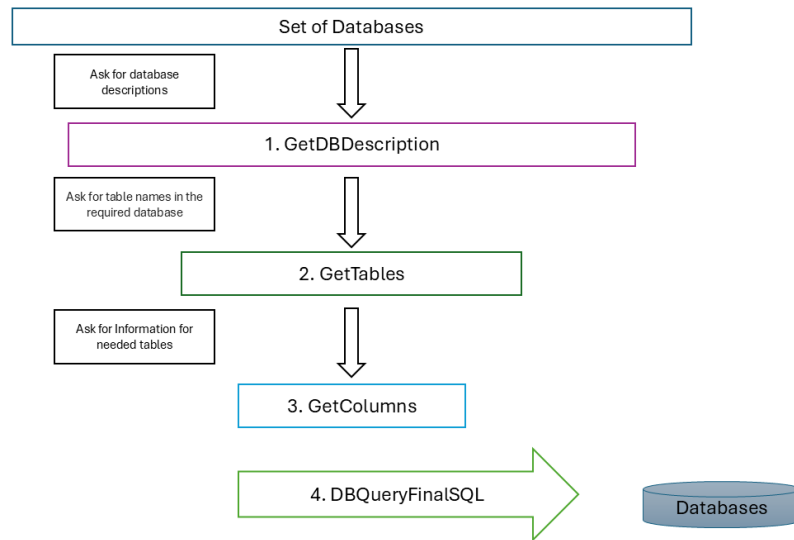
Set of Databases

Ask for database descriptions

1. GetDBDescription

Ask for table names in the required database

2. GetTables

Ask for Information for needed tables

3. GetColumns

4. DBQueryFinalSQL

Databases